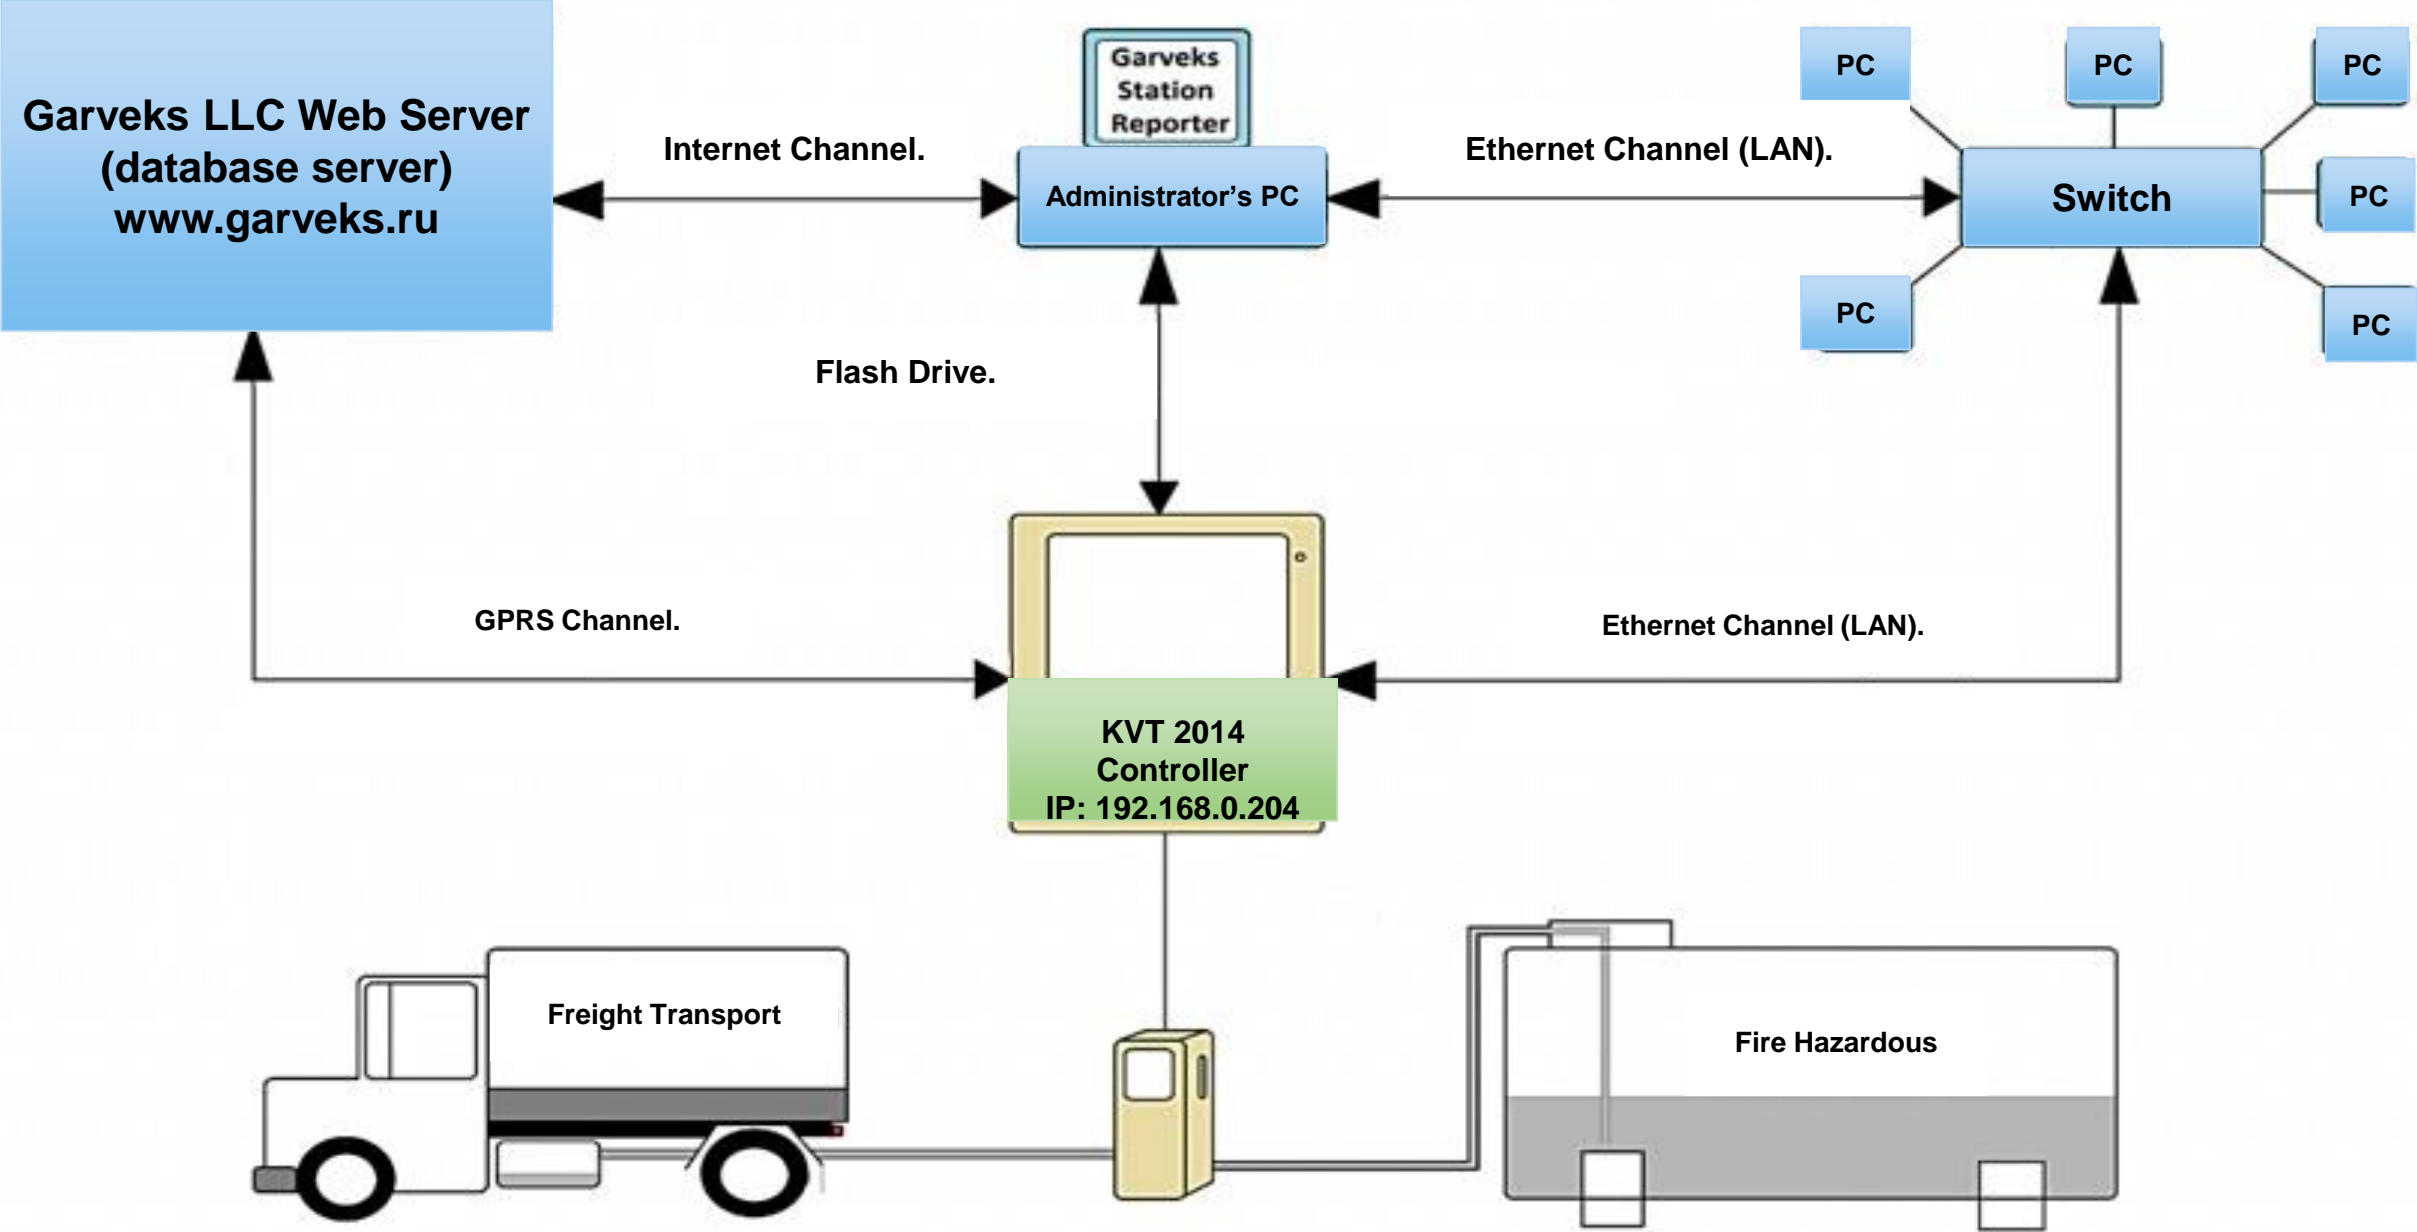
Garveks LLC Web Server
(database server)
www.garveks.ru

Internet Channel.

Garveks Station Reporter

Administrator's PC

Ethernet Channel (LAN).

PC

PC

PC

Switch

PC

PC

PC

Flash Drive.

GPRS Channel.

Ethernet Channel (LAN).

KVT 2014
Controller
IP: 192.168.0.204

Freight Transport

Fire Hazardous